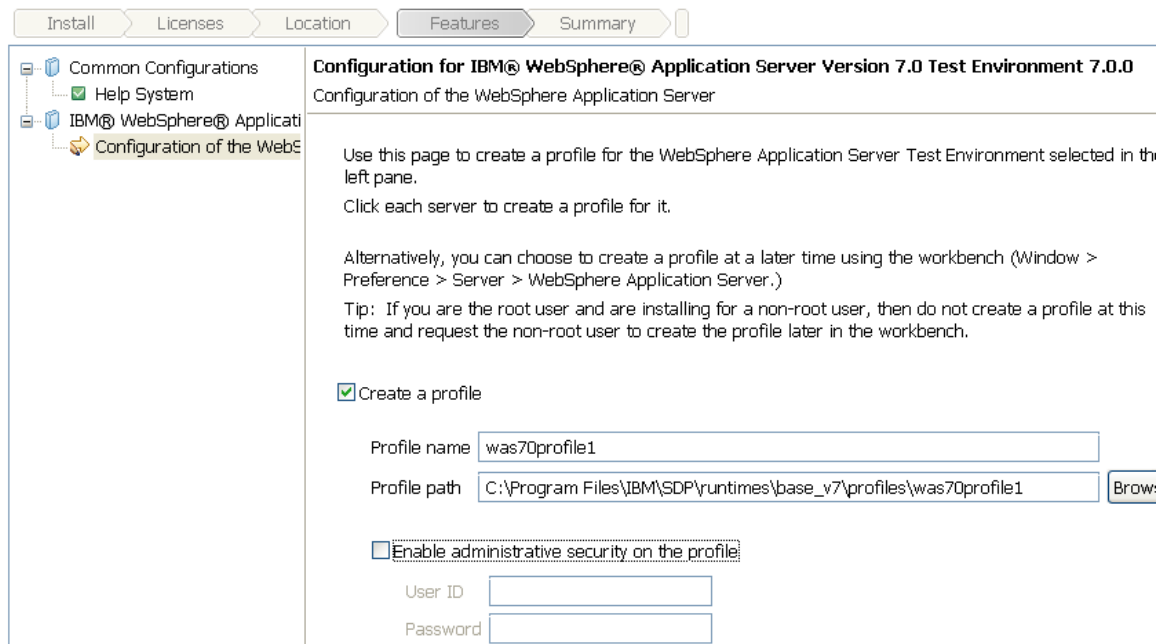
Install Licenses Location Features Summary

Common Configurations
Help System
IBM® WebSphere® Applicati
Configuration of the WebS

Configuration for IBM® WebSphere® Application Server Version 7.0 Test Environment 7.0.0
Configuration of the WebSphere Application Server

Use this page to create a profile for the WebSphere Application Server Test Environment selected in th left pane.
Click each server to create a profile for it.

Alternatively, you can choose to create a profile at a later time using the workbench (Window > Preference > Server > WebSphere Application Server.)
Tip: If you are the root user and are installing for a non-root user, then do not create a profile at this time and request the non-root user to create the profile later in the workbench.

Create a profile

Profile name was70profile1
Profile path C:\Program Files\IBM\SDP\runtimes\base_v7\profiles\was70profile1 Brows

Enable administrative security on the profile

User ID
Password